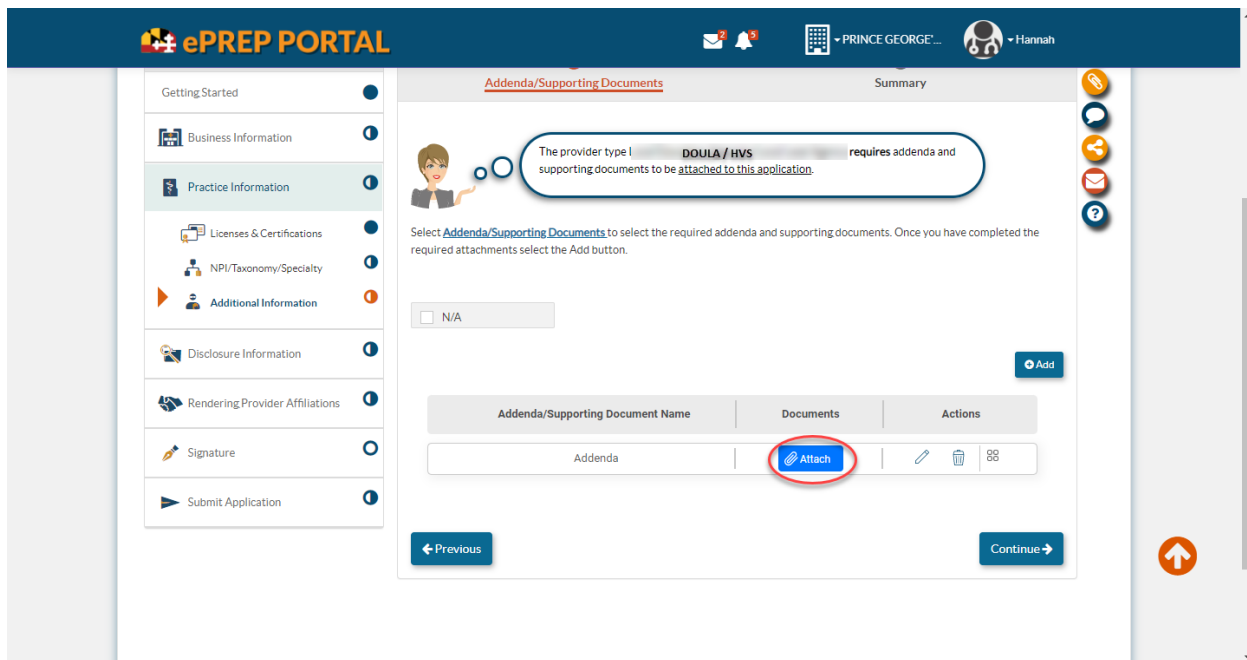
ePREP PORTAL

2 5 PRINCE GEORGE'... Hannah

Getting Started

Business Information

Practice Information

Licenses & Certifications

NPI/Taxonomy/Specialty

Additional Information

Disclosure Information

Rendering Provider Affiliations

Signature

Submit Application

Addenda/Supporting Documents

Summary

The provider type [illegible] DOULA / HVS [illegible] requires addenda and supporting documents to be attached to this application.

Select Addenda/Supporting Documents to select the required addenda and supporting documents. Once you have completed the required attachments select the Add button.

N/A

Add

| Addenda/Supporting Document Name | Documents | Actions |
|---|---|---|
| Addenda | Attach | |

Previous

Continue